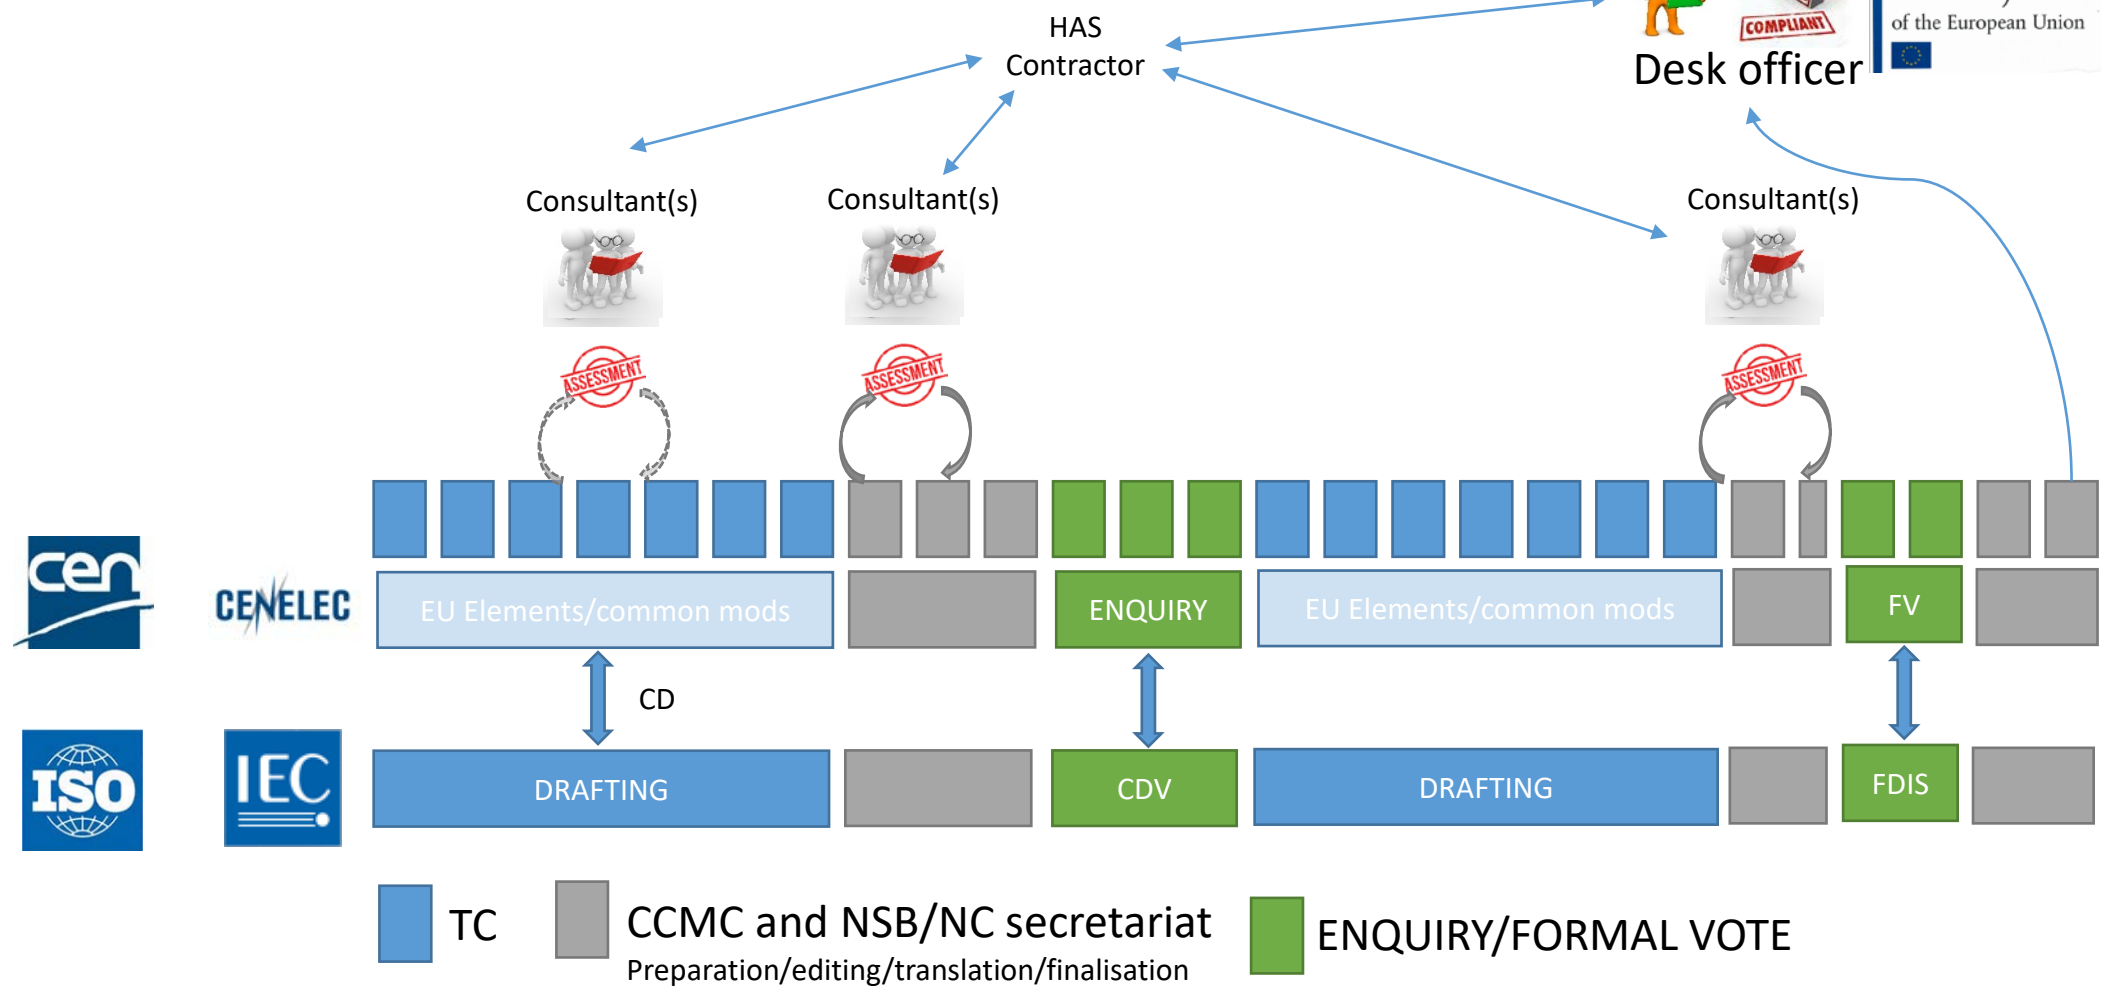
HAS
Contractor

COMPLIANT

of the European Union

Desk officer

Consultant(s)

Consultant(s)

Consultant(s)

ASSESSMENT

ASSESSMENT

ASSESSMENT

cen

CENELEC

EU Elements/common mods

ENQUIRY

EU Elements/common mods

FV

CD

ISO

IEC

DRAFTING

CDV

DRAFTING

FDIS

TC

CCMC and NSB/NC secretariat
Preparation/editing/translation/finalisation

ENQUIRY/FORMAL VOTE